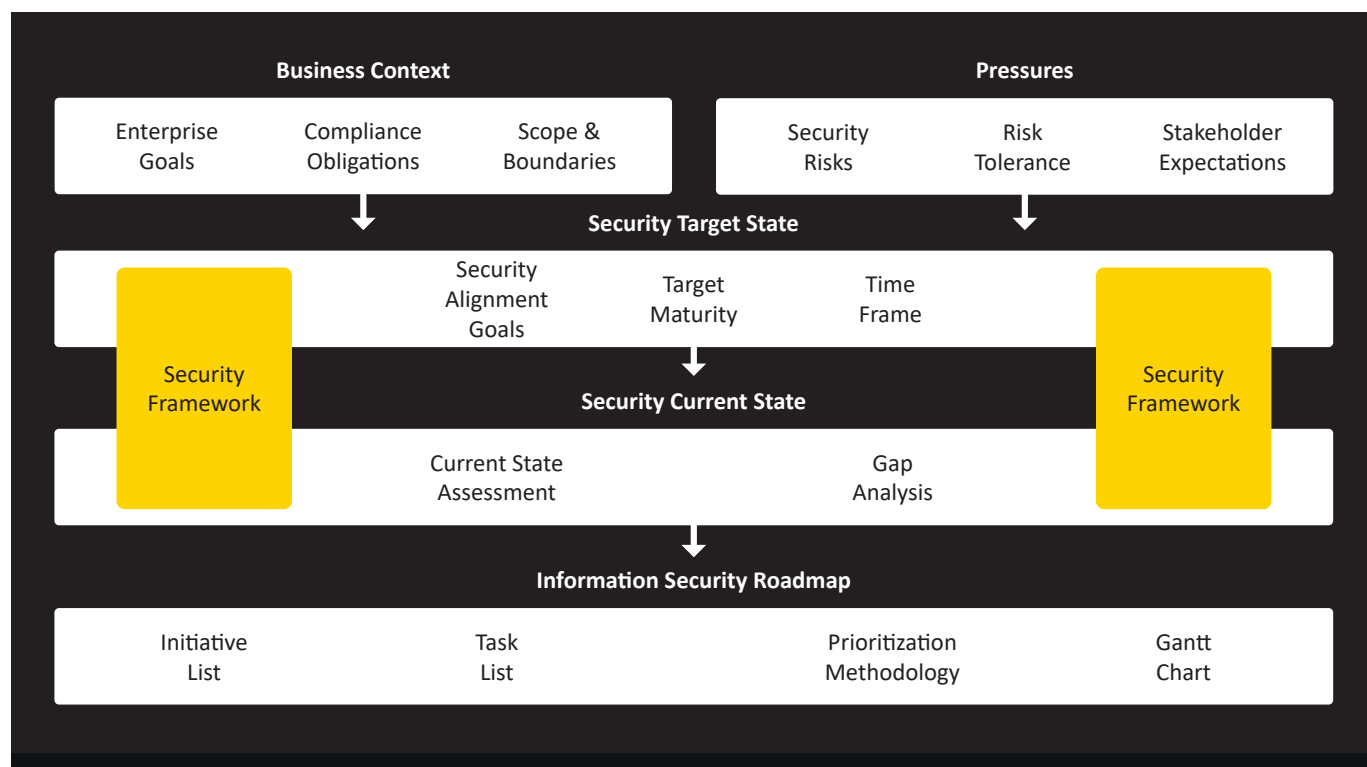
Business Context

Enterprise Goals

Compliance Obligations

Scope & Boundaries

Pressures

Security Risks

Risk Tolerance

Stakeholder Expectations

Security Target State

Security Framework

Security Alignment Goals

Target Maturity

Time Frame

Security Framework

Security Current State

Current State Assessment

Gap Analysis

Information Security Roadmap

Initiative List

Task List

Prioritization Methodology

Gantt Chart